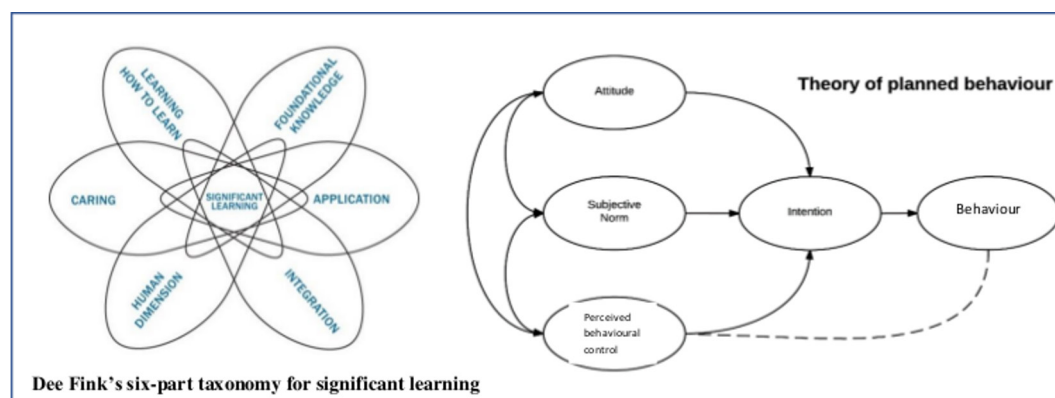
LEARNING HOW TO LEARN

FOUNDATIONAL KNOWLEDGE

CARING

SIGNIFICANT LEARNING

APPLICATION

HUMAN DIMENSION

INTEGRATION

Dee Fink's six-part taxonomy for significant learning

Theory of planned behaviour

Attitude

Subjective Norm

Intention

Behaviour

Perceived behavioural control